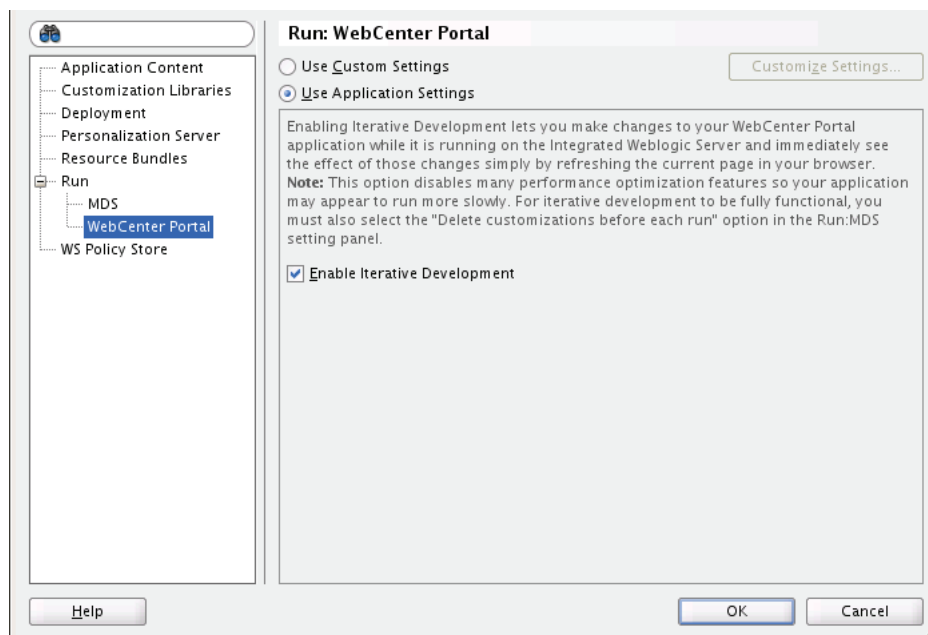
Application Content
Customization Libraries
Deployment
Personalization Server
Resource Bundles
Run
MDS
WebCenter Portal
WS Policy Store

Run: WebCenter Portal

Use Custom Settings

Customize Settings...

Use Application Settings

Enabling Iterative Development lets you make changes to your WebCenter Portal application while it is running on the Integrated Weblogic Server and immediately see the effect of those changes simply by refreshing the current page in your browser. **Note:** This option disables many performance optimization features so your application may appear to run more slowly. For iterative development to be fully functional, you must also select the "Delete customizations before each run" option in the Run:MDS setting panel.

Enable Iterative Development

Help

OK

Cancel